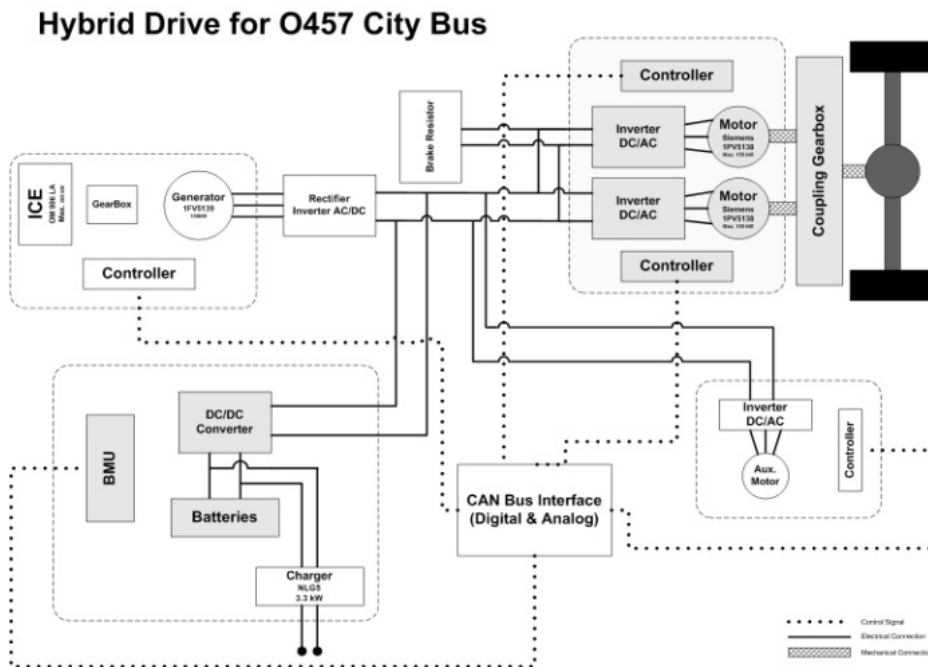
Hybrid Drive for O457 City Bus

Controller

Brake Resistor

Inverter DC/AC

Motor Siemens 1PV5138 Max. 170 kW

Inverter DC/AC

Motor Siemens 1PV5138 Max. 170 kW

Coupling Gearbox

Controller

ICE OM 906 LA Max. 205 kW

GearBox

Generator 1FV5139 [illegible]

Rectifier Inverter AC/DC

Controller

BMU

DC/DC Converter

Batteries

Charger NLG5 3.3 kW

CAN Bus Interface (Digital & Analog)

Inverter DC/AC

Aux. Motor

Controller

Control Signal
Electrical Connection
Mechanical Connectio